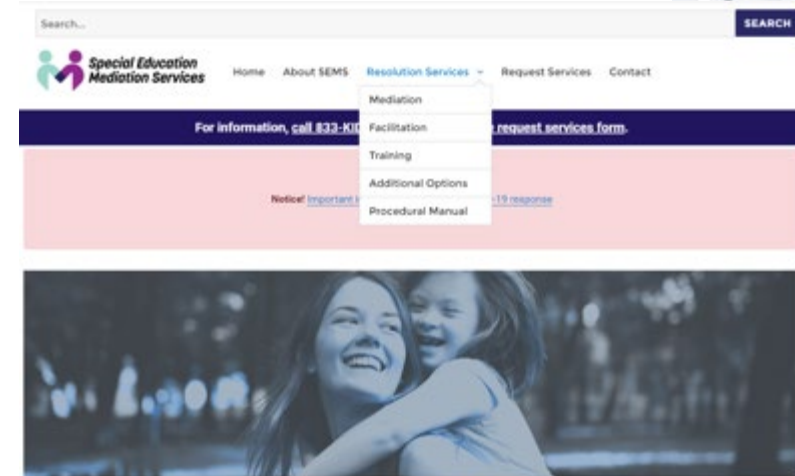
Search...

SEARCH

Special Education Mediation Services

Home About SEMS Resolution Services Request Services Contact

Mediation
Facilitation
Training
Additional Options
Procedural Manual

For information, call 833-KID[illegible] request services form.

Notice! Important i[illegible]-19 response